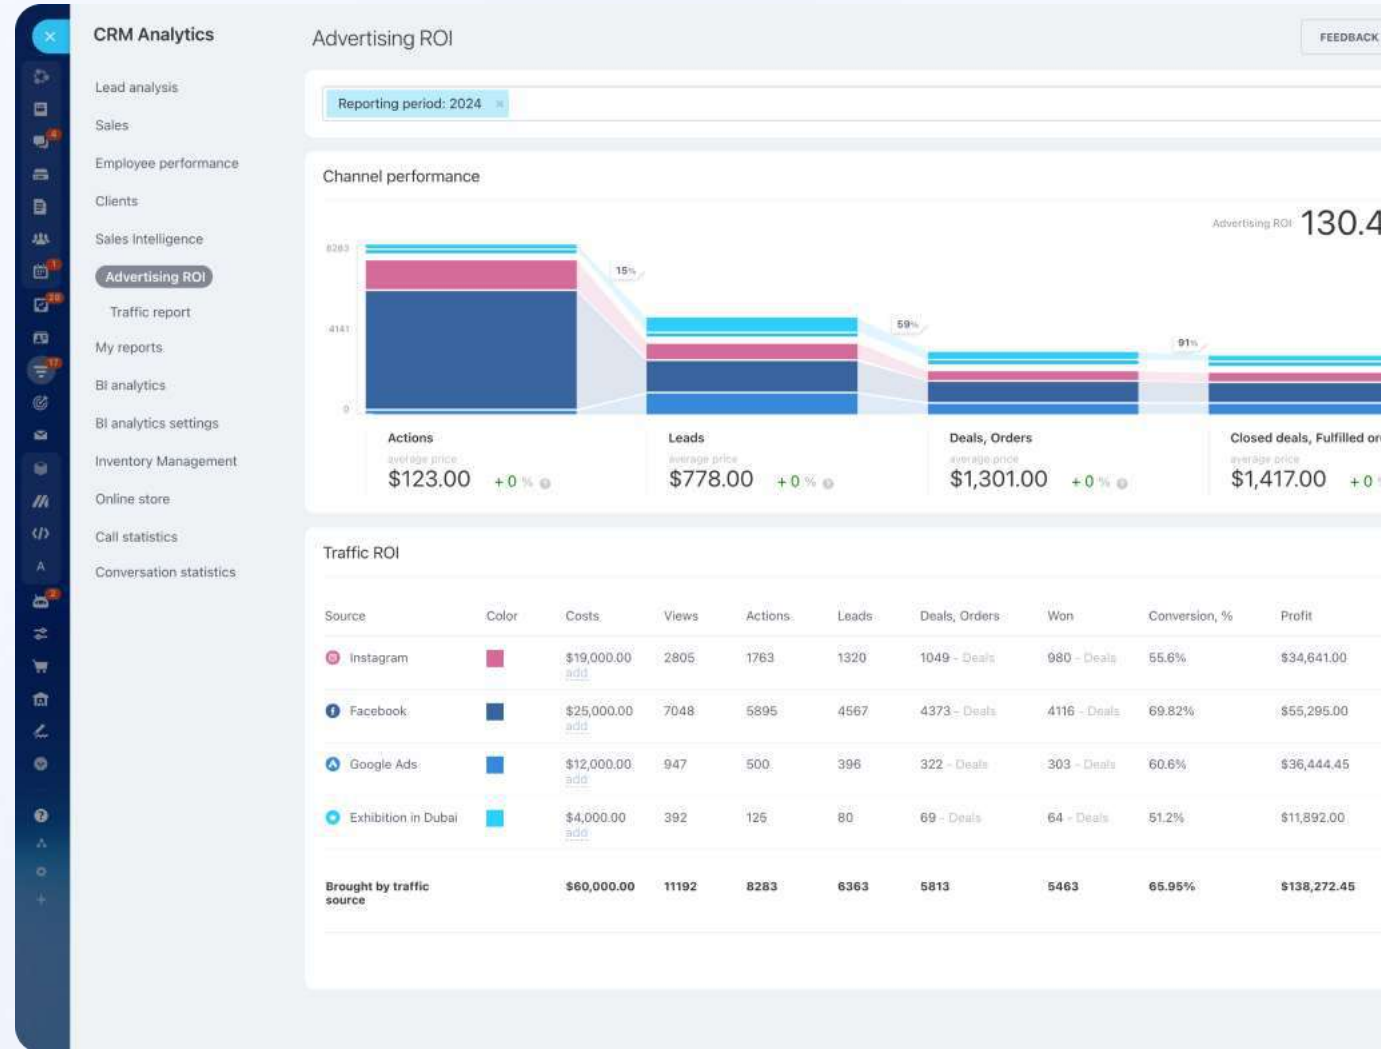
CRM Analytics

Lead analysis
Sales
Employee performance
Clients
Sales Intelligence
Advertising ROI
Traffic report
My reports
BI analytics
BI analytics settings
Inventory Management
Online store
Call statistics
Conversation statistics

Advertising ROI

FEEDBACK

Reporting period: 2024 ×

Channel performance

Advertising ROI 130.4

8283
4141
0

15%
59%
91%

Actions
average price
$123.00 +0 %

Leads
average price
$778.00 +0 %

Deals, Orders
average price
$1,301.00 +0 %

Closed deals, Fulfilled or
average price
$1,417.00 +0

Traffic ROI

| Source | Color | Costs | Views | Actions | Leads | Deals, Orders | Won | Conversion, % | Profit |
|---|---|---|---|---|---|---|---|---|---|
| Instagram | | \$19,000.00 add | 2805 | 1763 | 1320 | 1049 - Deals | 980 - Deals | 55.6% | \$34,641.00 |
| Facebook | | \$25,000.00 add | 7048 | 5895 | 4567 | 4373 - Deals | 4116 - Deals | 69.82% | \$55,295.00 |
| Google Ads | | \$12,000.00 add | 947 | 500 | 396 | 322 - Deals | 303 - Deals | 60.6% | \$36,444.45 |
| Exhibition in Dubai | | \$4,000.00 add | 392 | 125 | 80 | 69 - Deals | 64 - Deals | 51.2% | \$11,892.00 |
| Brought by traffic source | | \$60,000.00 | 11192 | 8283 | 6363 | 5813 | 5463 | 65.95% | \$138,272.45 |